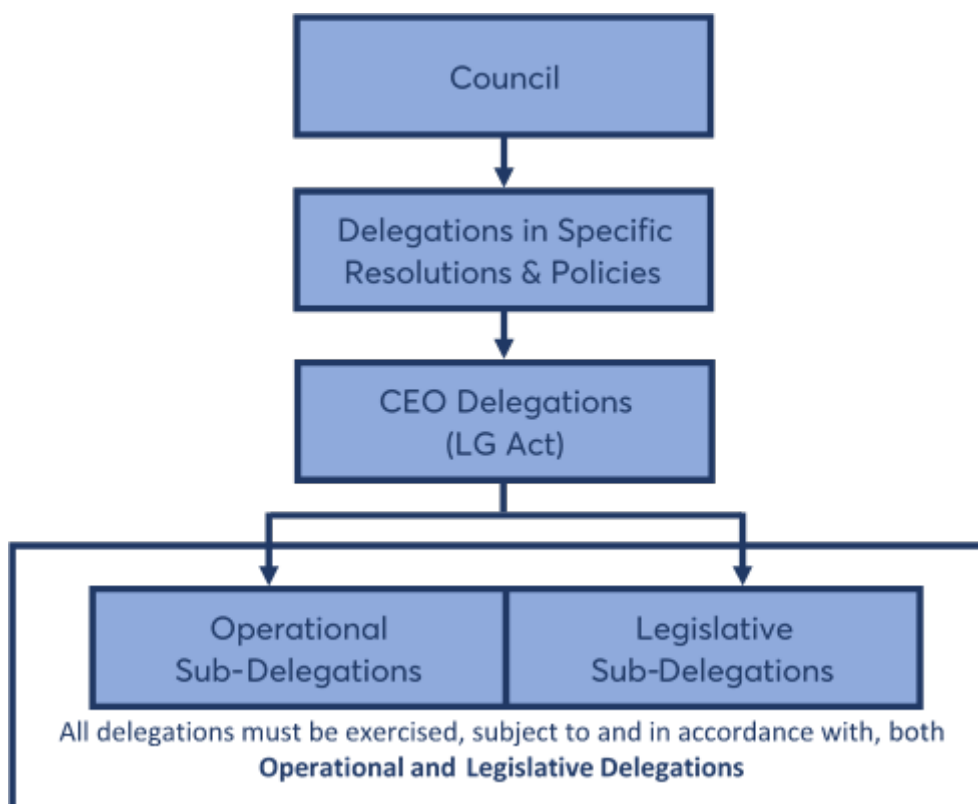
Council

Delegations in Specific Resolutions & Policies

CEO Delegations (LG Act)

Operational Sub-Delegations

Legislative Sub-Delegations

All delegations must be exercised, subject to and in accordance with, both **Operational and Legislative Delegations**